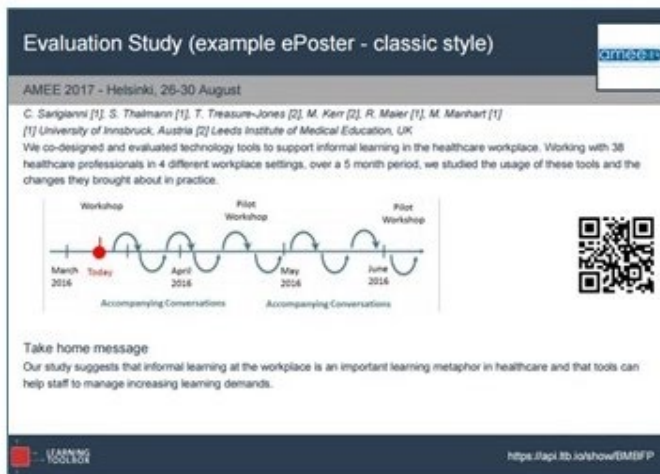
Evaluation Study (example ePoster - classic style)

amee

AMEE 2017 - Helsinki, 26-30 August

C. Sarigianni [1], S. Thalmann [1], T. Treasure-Jones [2], M. Kerr [2], R. Maier [1], M. Manhart [1]
[1] University of Innsbruck, Austria [2] Leeds Institute of Medical Education, UK

We co-designed and evaluated technology tools to support informal learning in the healthcare workplace. Working with 38 healthcare professionals in 4 different workplace settings, over a 5 month period, we studied the usage of these tools and the changes they brought about in practice.

Workshop

Pilot Workshop

Pilot Workshop

March 2016

Today

April 2016

May 2016

June 2016

Accompanying Conversations

Accompanying Conversations

Take home message

Our study suggests that informal learning at the workplace is an important learning metaphor in healthcare and that tools can help staff to manage increasing learning demands.

LEARNING TOOLBOX

https://api.ltb.io/show/BMBFP